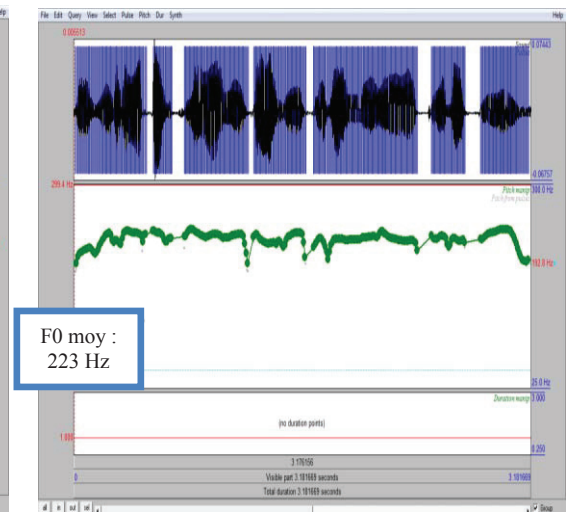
File Edit Query View Select Pulse Pitch Dur Synth

Help

0.005513

Sound 0.07443

-0.06757

259.4 Hz

Pitch manip 300.0 Hz

Pitch from pulses

192.8 Hz

F0 moy : 223 Hz

25.0 Hz

Duration manip 3.000

(no duration points)

1.000

0.250

3.176156

Visible part 3.181669 seconds

3.181669

Total duration 3.181669 seconds

all in out sel

Group